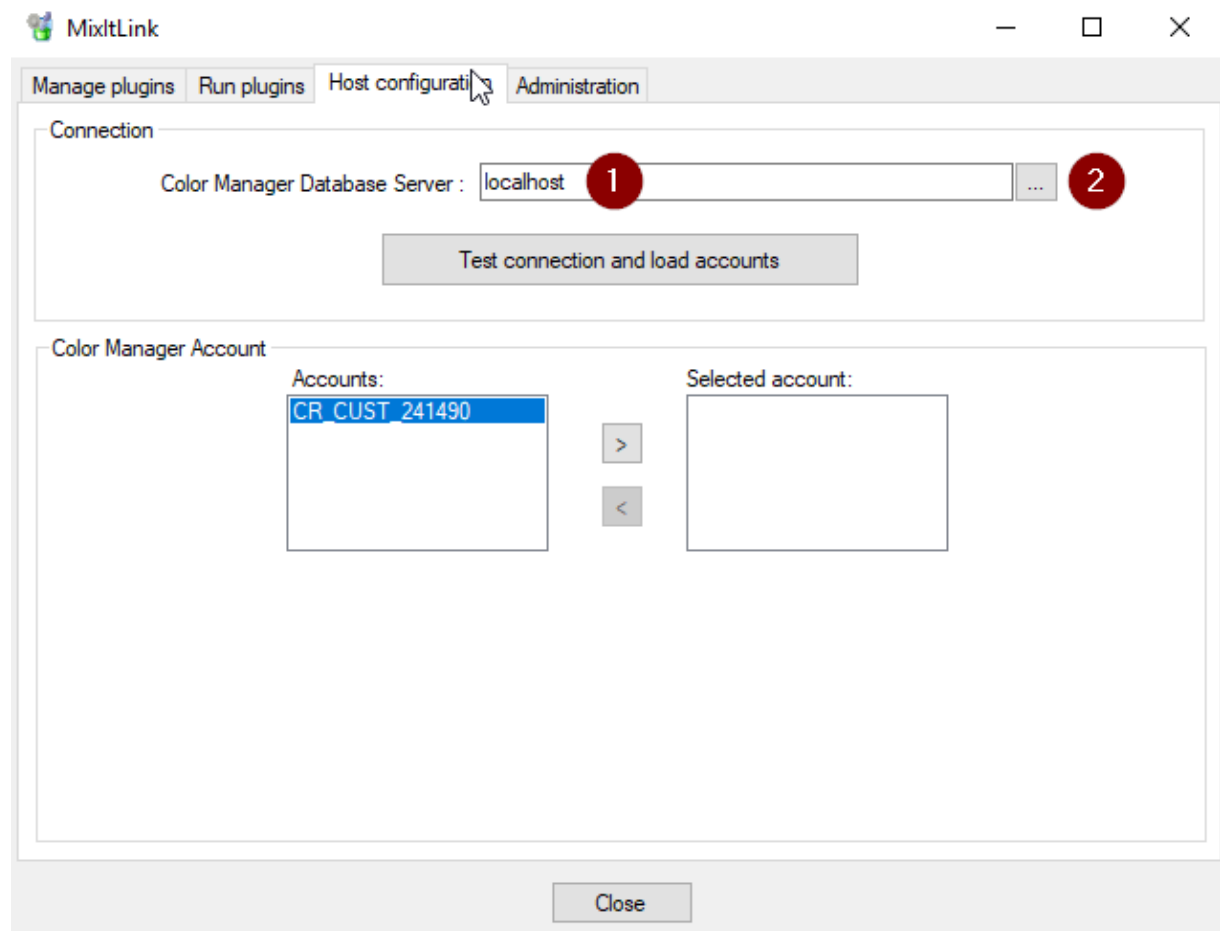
MixItLink

Manage plugins | Run plugins | Host configurati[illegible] | Administration

Connection

Color Manager Database Server : localhost 1 ... 2

Test connection and load accounts

Color Manager Account

Accounts:

CR_CUST_241490

>

<

Selected account:

Close